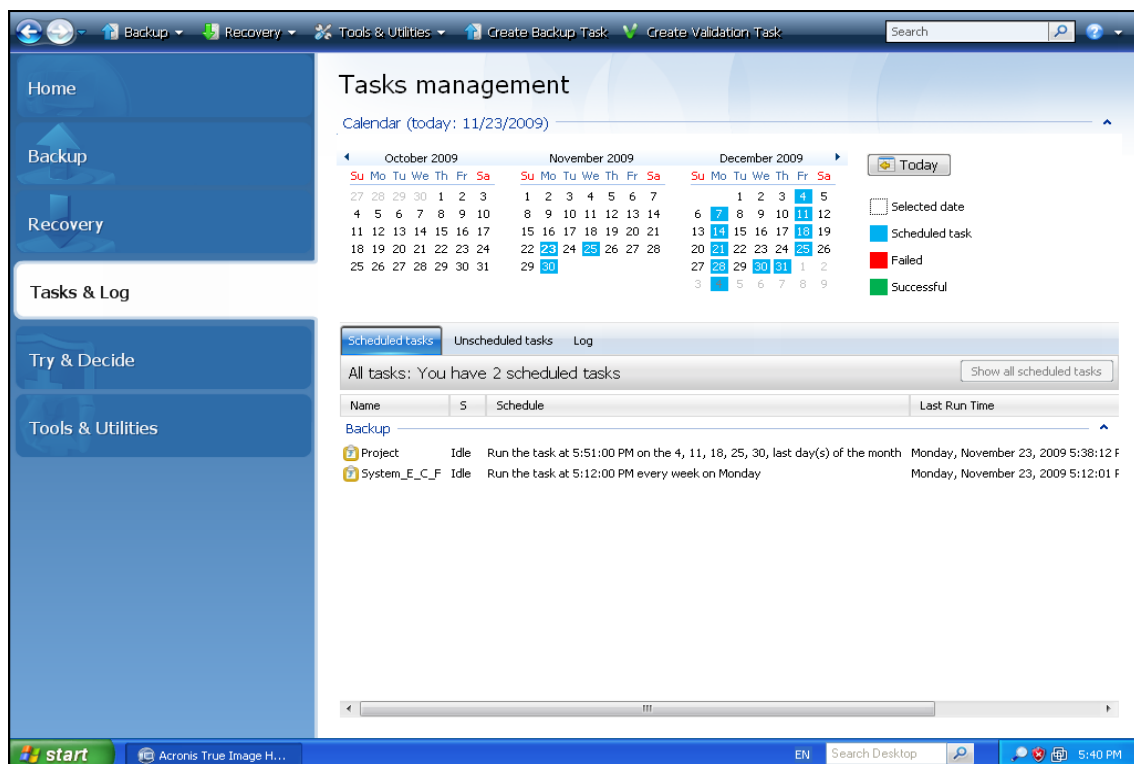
Backup ▾ Recovery ▾ Tools & Utilities ▾ Create Backup Task Create Validation Task Search

Home

Backup

Recovery

Tasks & Log

Try & Decide

Tools & Utilities

Tasks management

Calendar (today: 11/23/2009)

October 2009
| Su | Mo | Tu | We | Th | Fr | Sa |
|---|---|---|---|---|---|---|
| 27 | 28 | 29 | 30 | 1 | 2 | 3 |
| 4 | 5 | 6 | 7 | 8 | 9 | 10 |
| 11 | 12 | 13 | 14 | 15 | 16 | 17 |
| 18 | 19 | 20 | 21 | 22 | 23 | 24 |
| 25 | 26 | 27 | 28 | 29 | 30 | 31 |

November 2009
| Su | Mo | Tu | We | Th | Fr | Sa |
|---|---|---|---|---|---|---|
| 1 | 2 | 3 | 4 | 5 | 6 | 7 |
| 8 | 9 | 10 | 11 | 12 | 13 | 14 |
| 15 | 16 | 17 | 18 | 19 | 20 | 21 |
| 22 | 23 | 24 | 25 | 26 | 27 | 28 |
| 29 | 30 | | | | | |

December 2009
| Su | Mo | Tu | We | Th | Fr | Sa |
|---|---|---|---|---|---|---|
| | | 1 | 2 | 3 | 4 | 5 |
| 6 | 7 | 8 | 9 | 10 | 11 | 12 |
| 13 | 14 | 15 | 16 | 17 | 18 | 19 |
| 20 | 21 | 22 | 23 | 24 | 25 | 26 |
| 27 | 28 | 29 | 30 | 31 | 1 | 2 |
| 3 | 4 | 5 | 6 | 7 | 8 | 9 |

Today

Selected date
Scheduled task
Failed
Successful

Scheduled tasks Unscheduled tasks Log

All tasks: You have 2 scheduled tasks

Show all scheduled tasks

| Name | S | Schedule | Last Run Time |
|---|---|---|---|
| Backup | | | |
| Project | Idle | Run the task at 5:51:00 PM on the 4, 11, 18, 25, 30, last day(s) of the month | Monday, November 23, 2009 5:38:12 F |
| System_E_C_F | Idle | Run the task at 5:12:00 PM every week on Monday | Monday, November 23, 2009 5:12:01 F |

start Acronis True Image H... EN Search Desktop 5:40 PM